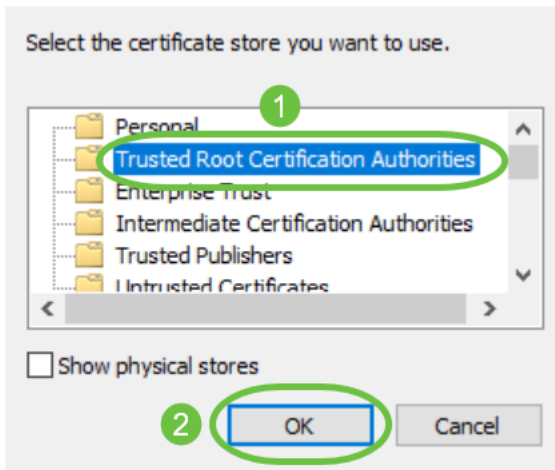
Select the certificate store you want to use.

1

Personal
Trusted Root Certification Authorities
Enterprise Trust
Intermediate Certification Authorities
Trusted Publishers
Untrusted Certificates

Show physical stores

2

OK

Cancel